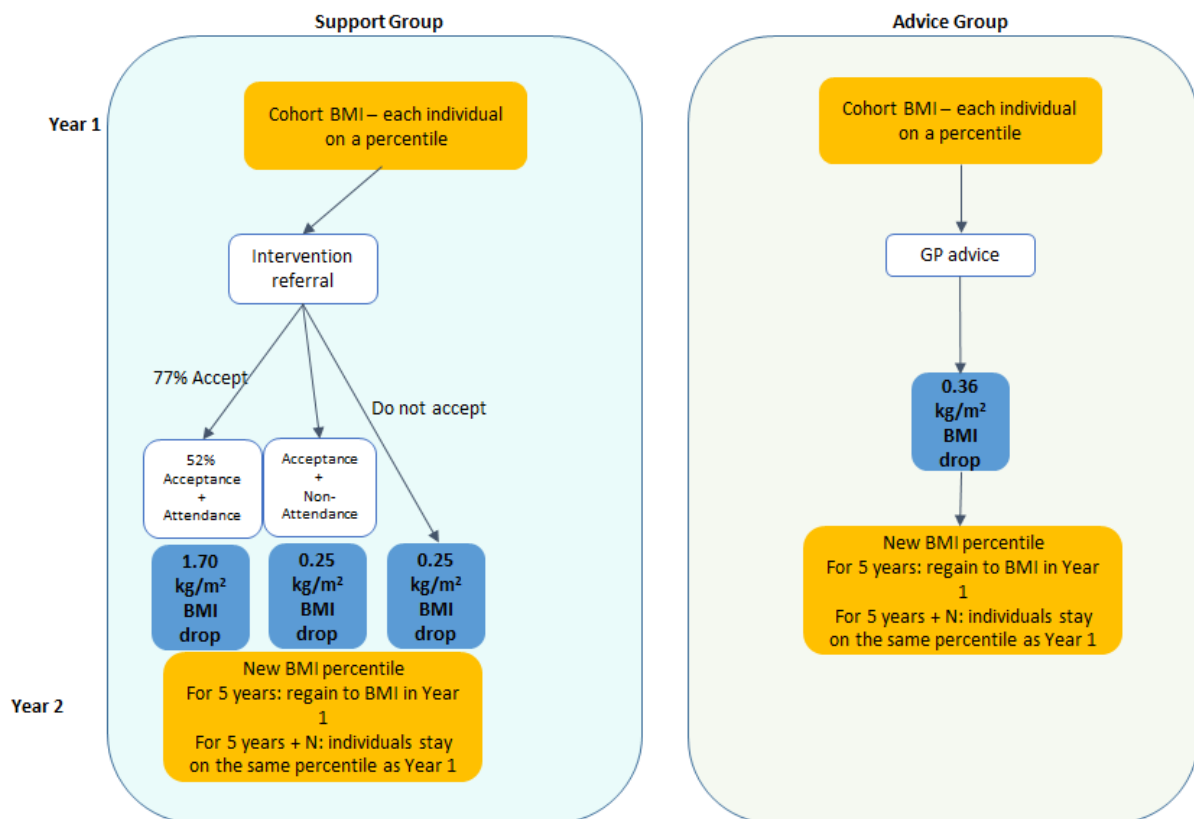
Support Group

Year 1

Cohort BMI – each individual on a percentile

Intervention referral

77% Accept

Do not accept

52% Acceptance + Attendance

Acceptance + Non-Attendance

1.70 $kg/m^2$ BMI drop

0.25 $kg/m^2$ BMI drop

0.25 $kg/m^2$ BMI drop

Year 2

New BMI percentile
For 5 years: regain to BMI in Year 1
For 5 years + N: individuals stay on the same percentile as Year 1

Advice Group

Cohort BMI – each individual on a percentile

GP advice

0.36 $kg/m^2$ BMI drop

New BMI percentile
For 5 years: regain to BMI in Year 1
For 5 years + N: individuals stay on the same percentile as Year 1